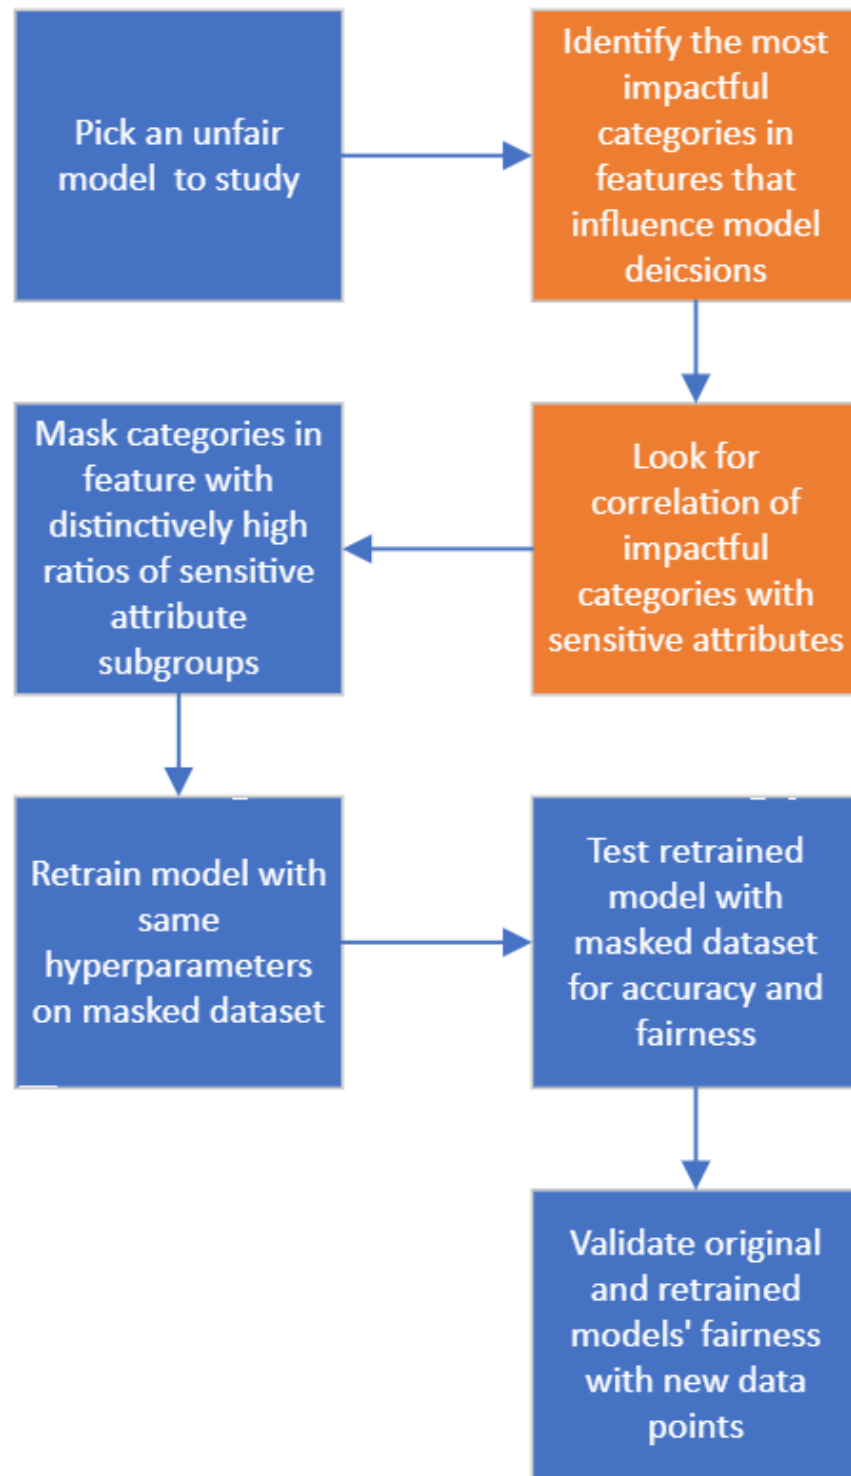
Pick an unfair model to study

Identify the most impactful categories in features that influence model deicsions

Look for correlation of impactful categories with sensitive attributes

Mask categories in feature with distinctively high ratios of sensitive attribute subgroups

Retrain model with same hyperparameters on masked dataset

Test retrained model with masked dataset for accuracy and fairness

Validate original and retrained models' fairness with new data points